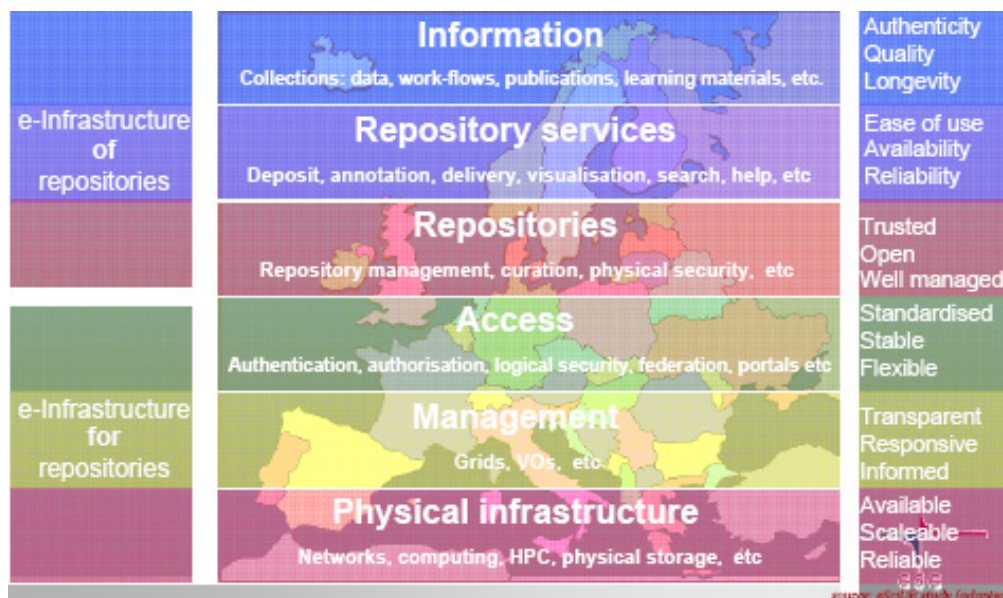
e-Infrastructure of repositories

e-Infrastructure for repositories

Information
Collections: data, work-flows, publications, learning materials, etc.

Repository services
Deposit, annotation, delivery, visualisation, search, help, etc

Repositories
Repository management, curation, physical security, etc

Access
Authentication, authorisation, logical security, federation, portals etc

Management
Grids, VOs, etc.

Physical infrastructure
Networks, computing, HPC, physical storage, etc

Authenticity
Quality
Longevity

Ease of use
Availability
Reliability

Trusted
Open
Well managed

Standardised
Stable
Flexible

Transparent
Responsive
Informed

Available
Scaleable
Reliable

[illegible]